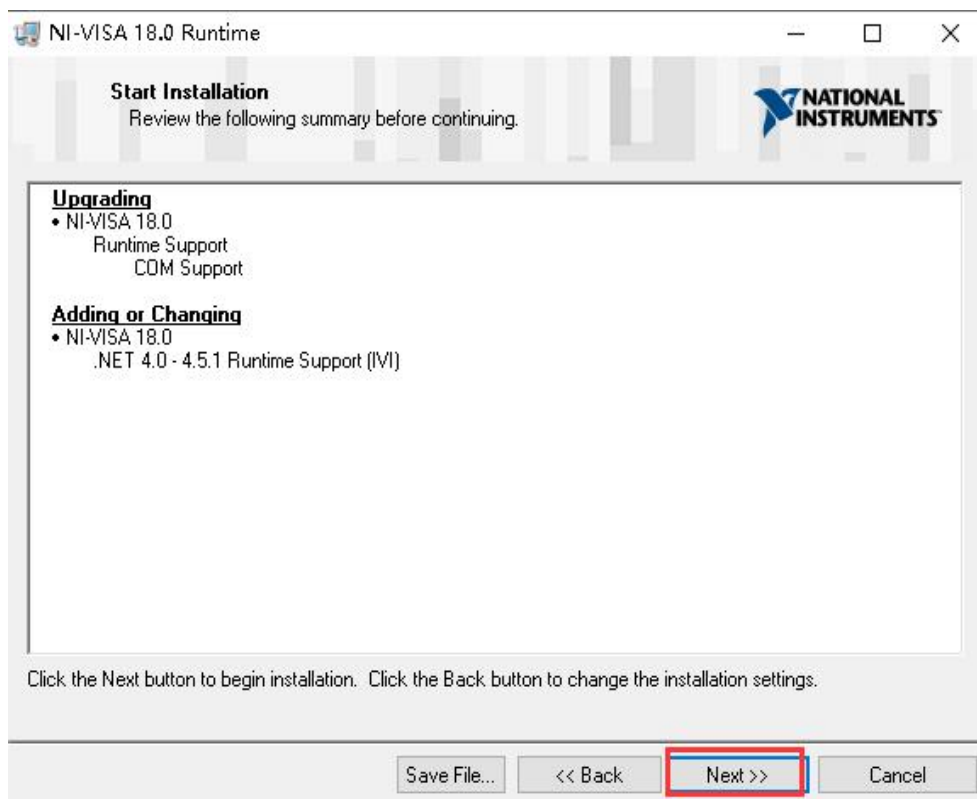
NI-VISA 18.0 Runtime

Start Installation
Review the following summary before continuing.

NATIONAL INSTRUMENTS

Upgrading
• NI-VISA 18.0
Runtime Support
COM Support

Adding or Changing
• NI-VISA 18.0
.NET 4.0 - 4.5.1 Runtime Support (IVI)

Click the Next button to begin installation. Click the Back button to change the installation settings.

Save File...
<< Back
Next >>
Cancel